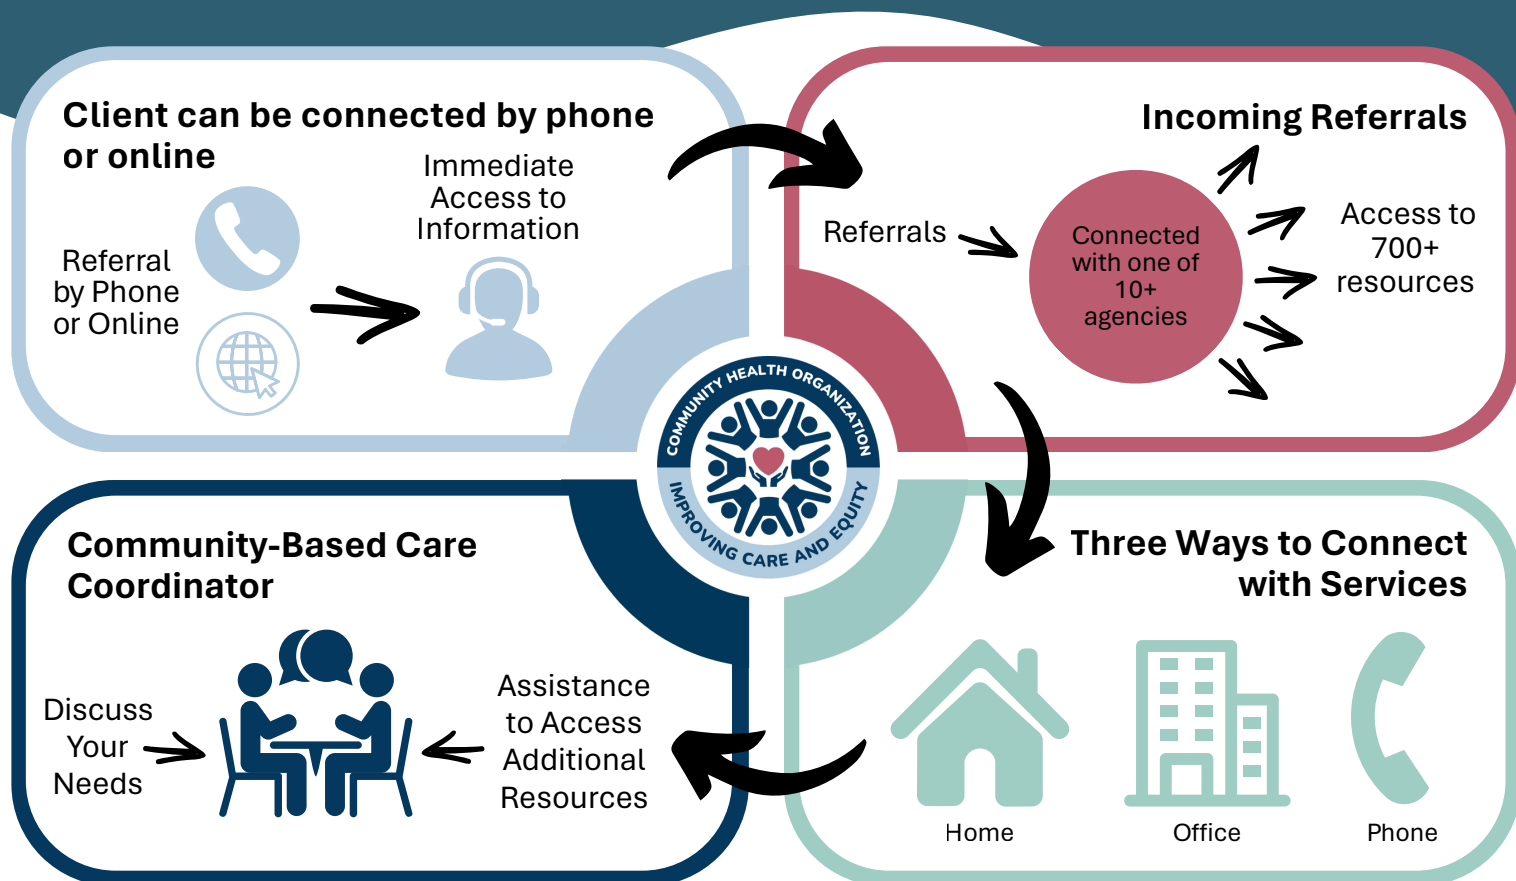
Client can be connected by phone or online

Immediate Access to Information

Referral by Phone or Online

Incoming Referrals

Referrals

Connected with one of 10+ agencies

Access to 700+ resources

COMMUNITY HEALTH ORGANIZATION

IMPROVING CARE AND EQUITY

Community-Based Care Coordinator

Discuss Your Needs

Assistance to Access Additional Resources

Three Ways to Connect with Services

Home

Office

Phone